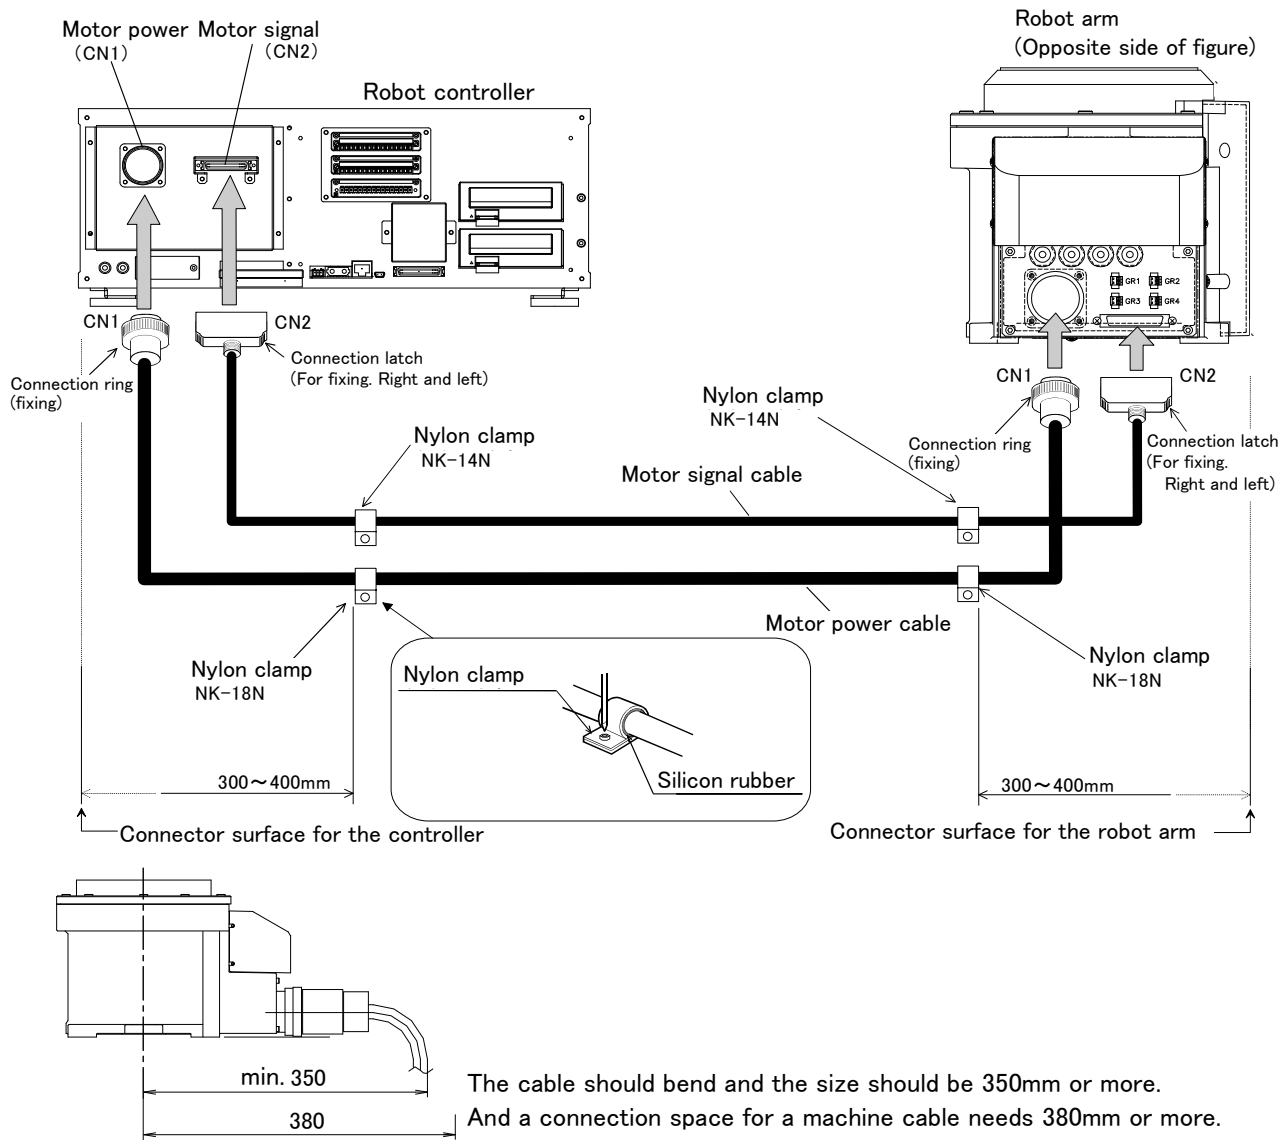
Motor power Motor signal
(CN1) (CN2)

Robot controller

Robot arm
(Opposite side of figure)

GR1 GR2
GR3 GR4

CN1

CN2

Connection latch
(For fixing. Right and left)

Connection ring
(fixing)

CN1

CN2

Nylon clamp
NK-14N

Nylon clamp
NK-14N

Connection ring
(fixing)

Connection latch
(For fixing.
Right and left)

Motor signal cable

Motor power cable

Nylon clamp
NK-18N

Nylon clamp

Nylon clamp
NK-18N

Silicon rubber

300～400mm

300～400mm

Connector surface for the controller

Connector surface for the robot arm

min. 350

380

The cable should bend and the size should be 350mm or more.
And a connection space for a machine cable needs 380mm or more.